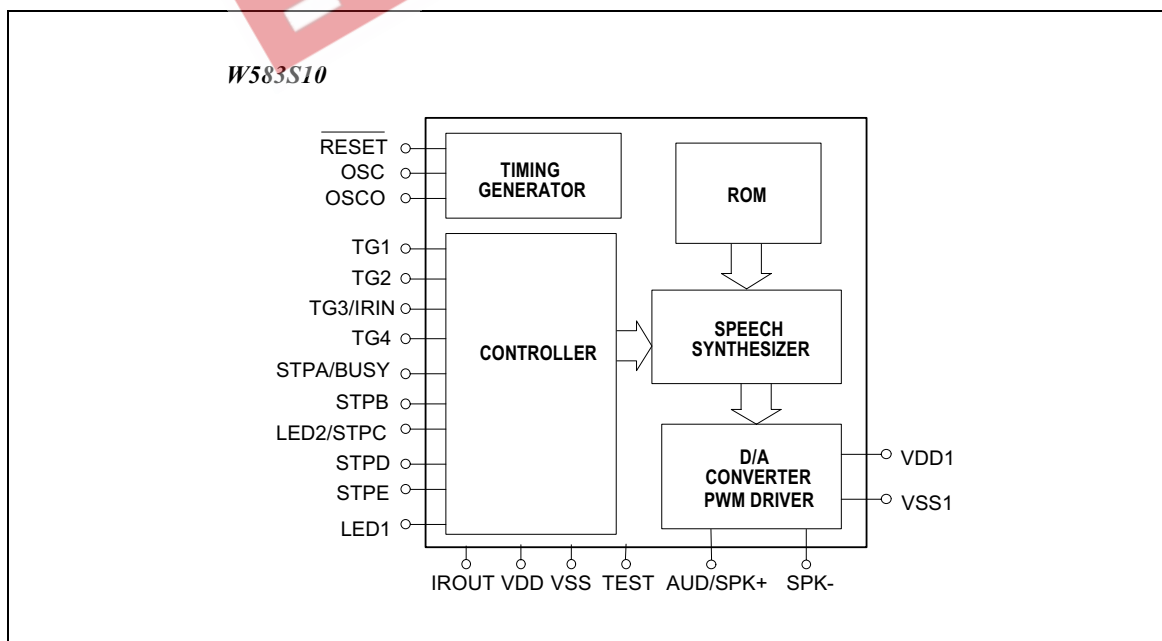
W583S10

$\overline{RESET}$
OSC
OSCO
TG1
TG2
TG3/IRIN
TG4
STPA/BUSY
STPB
LED2/STPC
STPD
STPE
LED1

TIMING GENERATOR

CONTROLLER

ROM

SPEECH SYNTHESIZER

D/A CONVERTER PWM DRIVER

VDD1
VSS1

IROUT VDD VSS TEST AUD/SPK+ SPK-